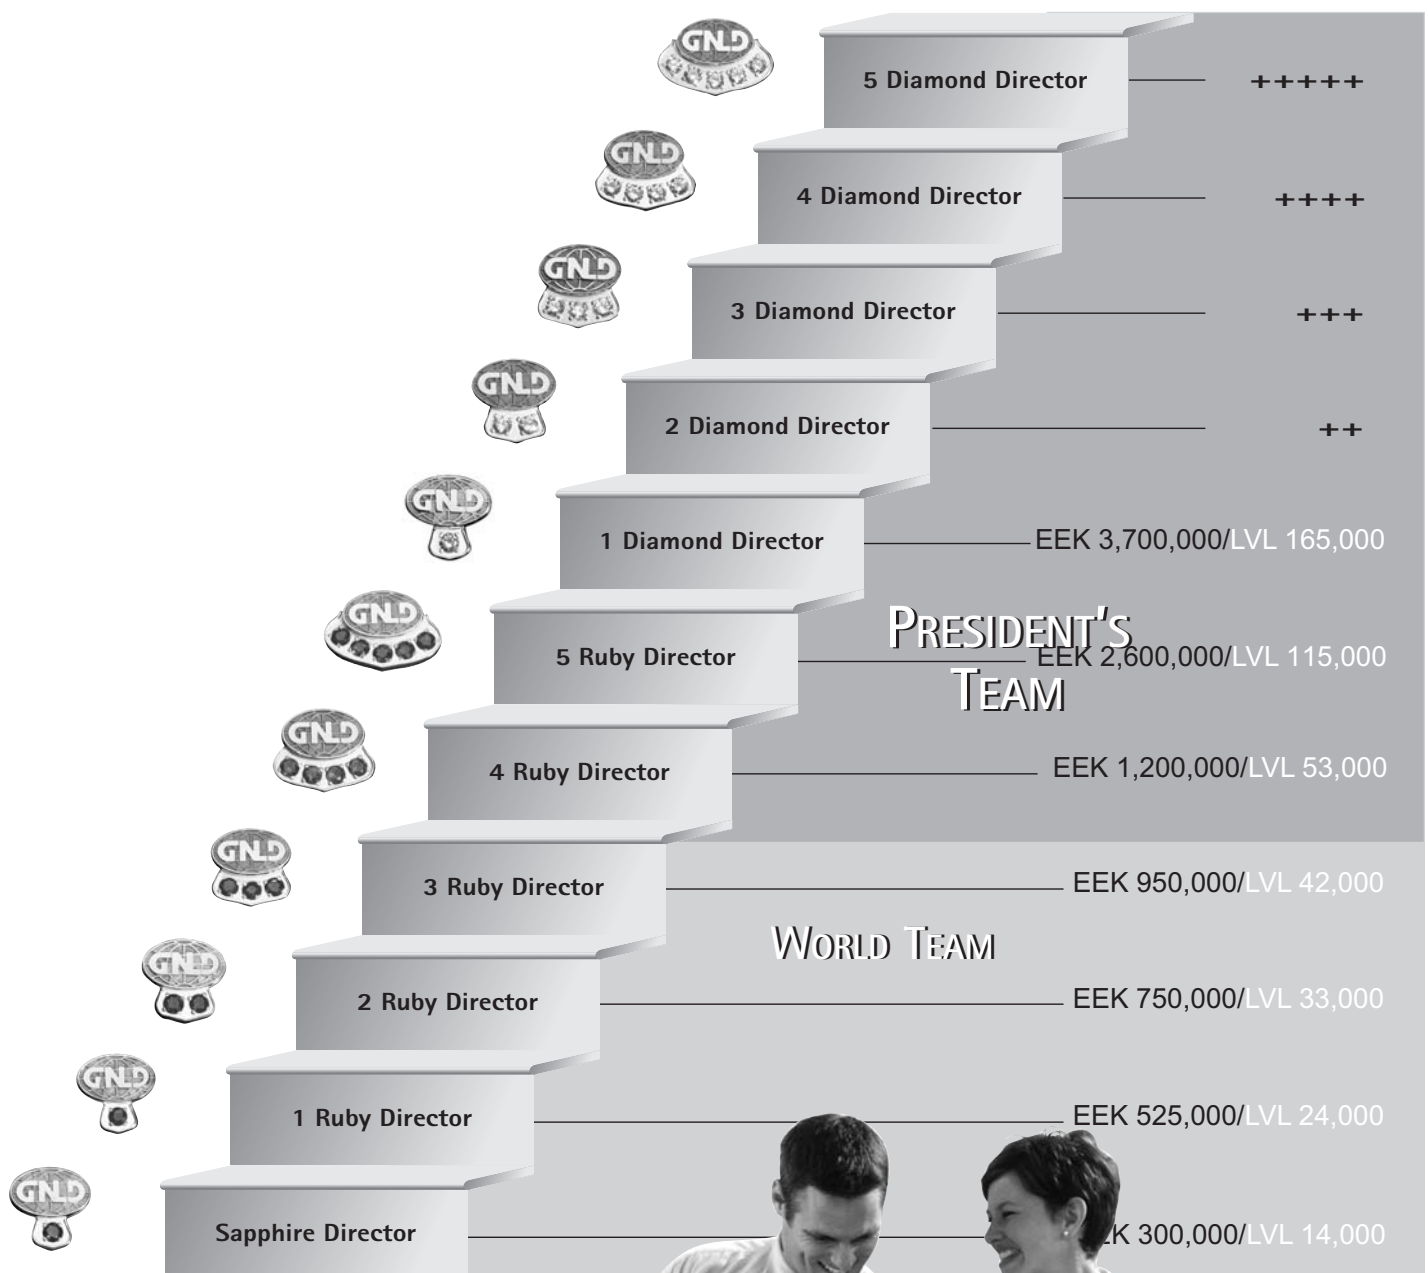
GNLD
5 Diamond Director
+++++

GNLD
4 Diamond Director
++++

GNLD
3 Diamond Director
+++

GNLD
2 Diamond Director
++

GNLD
1 Diamond Director
EEK 3,700,000/LVL 165,000

PRESIDENT'S TEAM

GNLD
5 Ruby Director
EEK 2,600,000/LVL 115,000

GNLD
4 Ruby Director
EEK 1,200,000/LVL 53,000

GNLD
3 Ruby Director
EEK 950,000/LVL 42,000

WORLD TEAM

GNLD
2 Ruby Director
EEK 750,000/LVL 33,000

GNLD
1 Ruby Director
EEK 525,000/LVL 24,000

GNLD
Sapphire Director
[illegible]K 300,000/LVL 14,000